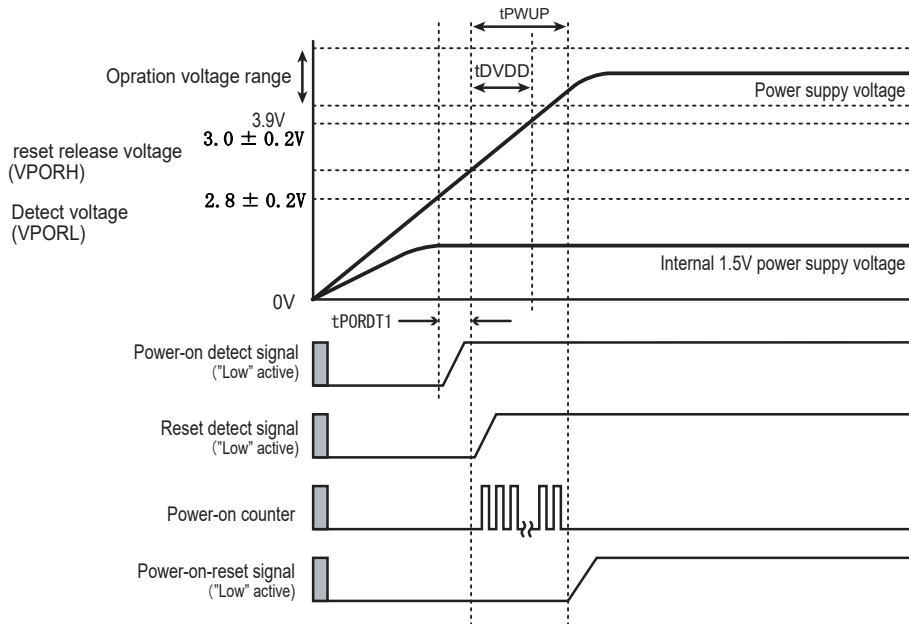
tPWUP

Opration voltage range

tDVDD

Power suppy voltage

3.9V

reset release voltage (VPORH)

$3.0 \pm 0.2V$

Detect voltage (VPORL)

$2.8 \pm 0.2V$

Internal 1.5V power suppy voltage

0V

tPORDT1

Power-on detect signal ("Low" active)

Reset detect signal ("Low" active)

Power-on counter

Power-on-reset signal ("Low" active)